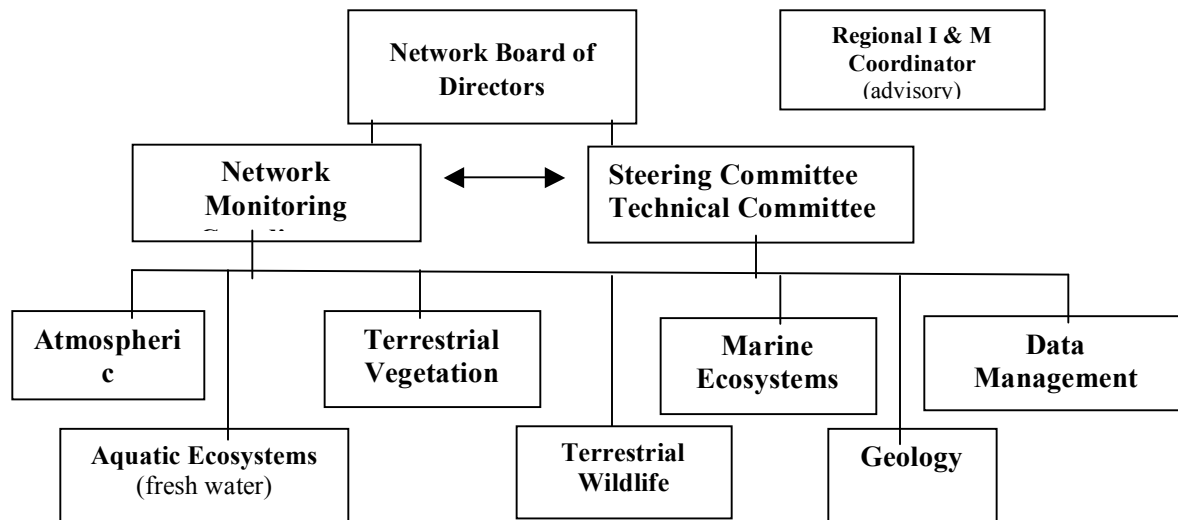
Network Board of Directors

Regional I & M Coordinator (advisory)

Network Monitoring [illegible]

Steering Committee Technical Committee

Atmospheri c

Terrestrial Vegetation

Marine Ecosystems

Data Management

Aquatic Ecosystems (fresh water)

Terrestrial Wildlife

Geology